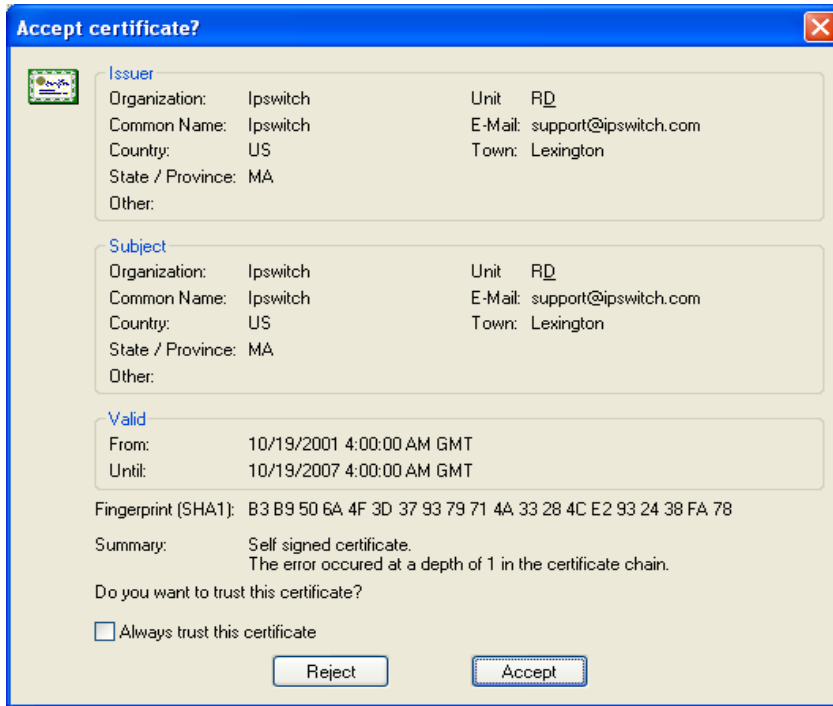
Accept certificate?

Issuer
Organization: Ipswitch
Common Name: Ipswitch
Country: US
State / Province: MA
Other:
Unit RD
E-Mail: support@ipswitch.com
Town: Lexington

Subject
Organization: Ipswitch
Common Name: Ipswitch
Country: US
State / Province: MA
Other:
Unit RD
E-Mail: support@ipswitch.com
Town: Lexington

Valid
From: 10/19/2001 4:00:00 AM GMT
Until: 10/19/2007 4:00:00 AM GMT

Fingerprint (SHA1): B3 B9 50 6A 4F 3D 37 93 79 71 4A 33 28 4C E2 93 24 38 FA 78

Summary: Self signed certificate.
The error occured at a depth of 1 in the certificate chain.

Do you want to trust this certificate?

Always trust this certificate

Reject
Accept